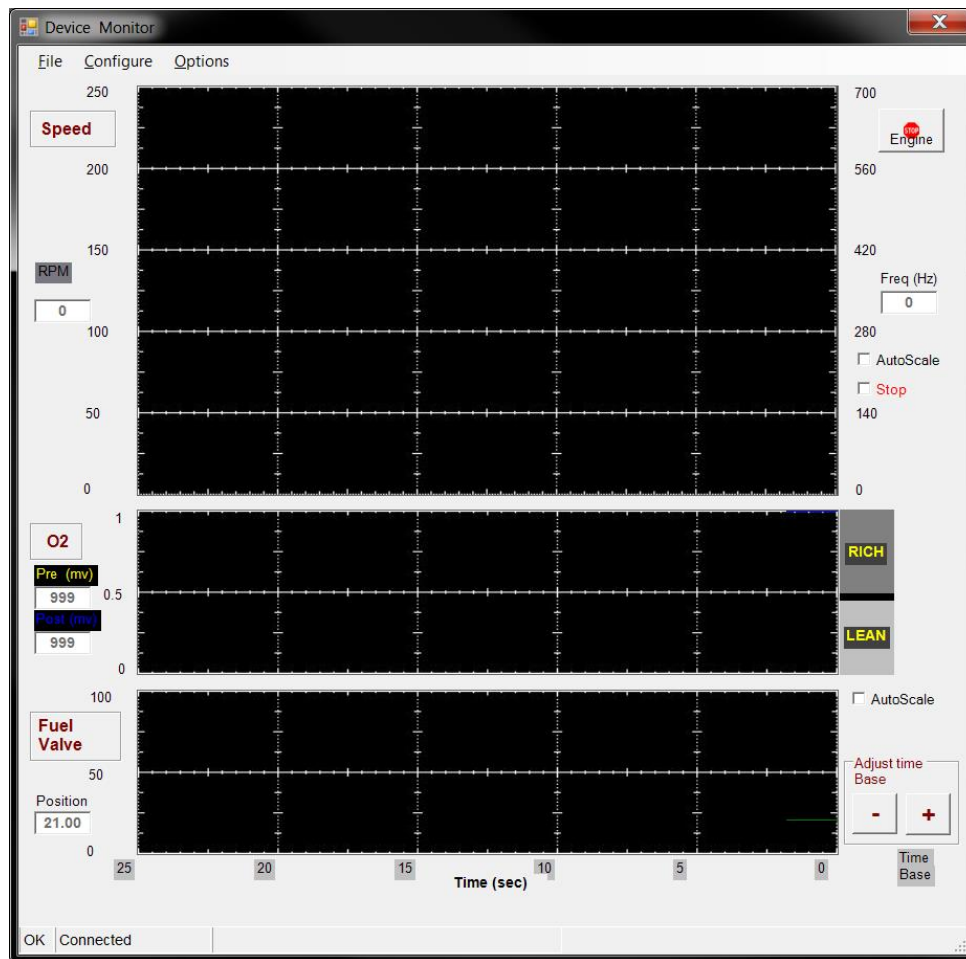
Device Monitor

File Configure Options

Speed

250
200
150
100
50
0

RPM
0

700
560
420
280
140
0

STOP
Engine

Freq (Hz)
0

AutoScale
Stop

O2
1
0.5
0
Pre (mv)
999
Post (mv)
999

RICH
LEAN

Fuel Valve
100
50
0
Position
21.00

AutoScale

Adjust time Base
-
+

25 20 15 10 5 0
Time (sec)

Time Base

OK Connected